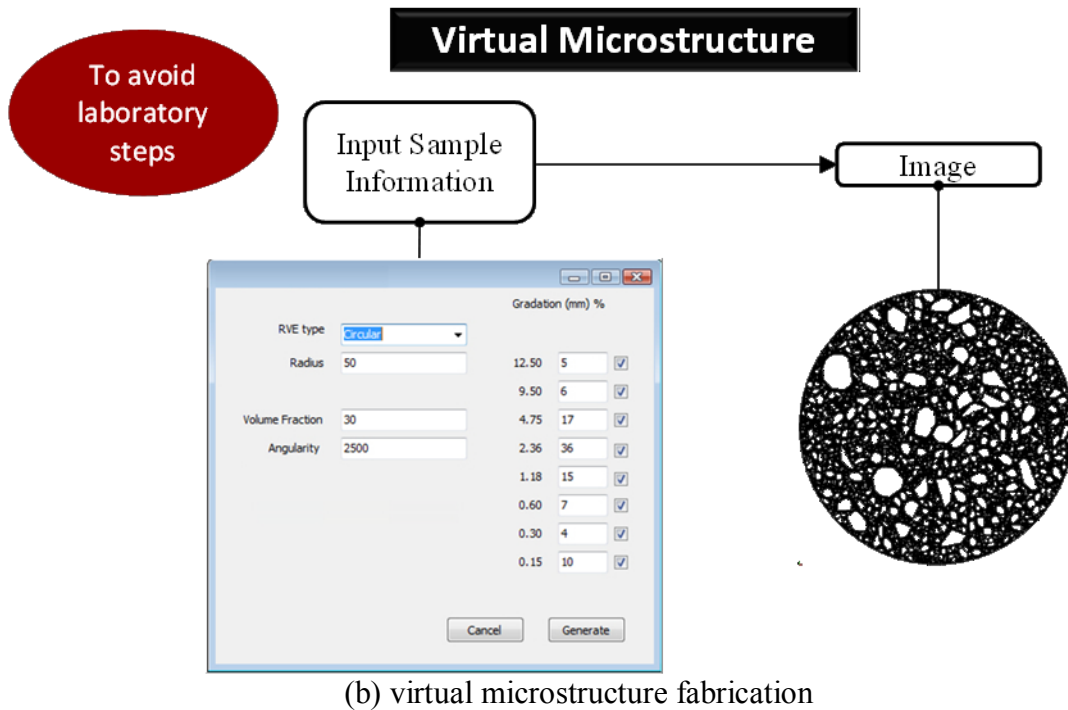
Virtual Microstructure

To avoid laboratory steps

Input Sample Information

Image

Gradation (mm) %

RVE type Circular

Radius 50

Volume Fraction 30

Angularity 2500

| | | |
|---|---|---|
| 12.50 | 5 | ☑ |
| 9.50 | 6 | ☑ |
| 4.75 | 17 | ☑ |
| 2.36 | 36 | ☑ |
| 1.18 | 15 | ☑ |
| 0.60 | 7 | ☑ |
| 0.30 | 4 | ☑ |
| 0.15 | 10 | ☑ |

Cancel Generate

(b) virtual microstructure fabrication